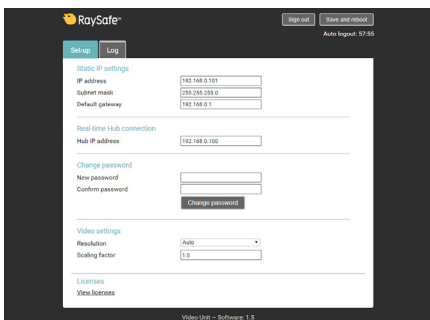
RaySafe™

Sign out Save and reboot

Auto logout: 57:55

Set-up Log

Static IP settings

IP address 192.168.0.101

Subnet mask 255.255.255.0

Default gateway 192.168.0.1

Real-time Hub connection

Hub IP address 192.168.0.100

Change password

New password

Confirm password

Change password

Video settings

Resolution Auto

Scaling factor 1.0

Licenses

View licenses

Video Unit – Software: 1.5